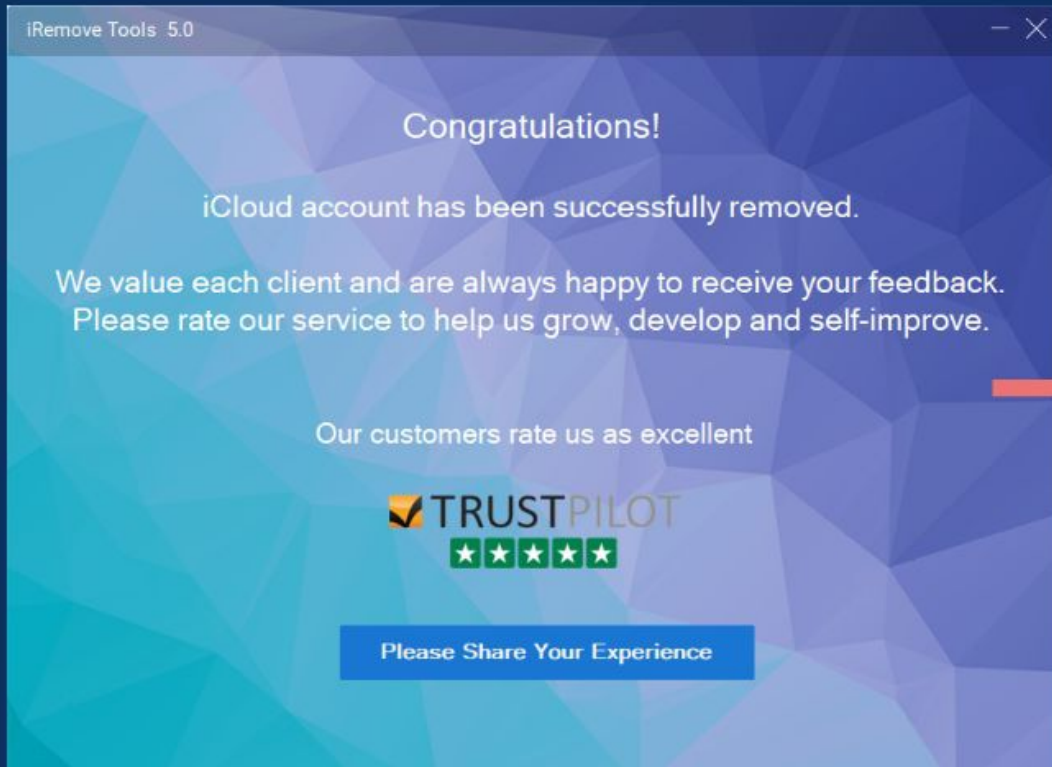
iRemove Tools 5.0

Congratulations!

iCloud account has been successfully removed.

We value each client and are always happy to receive your feedback. Please rate our service to help us grow, develop and self-improve.

Our customers rate us as excellent

TRUSTPILOT

Please Share Your Experience